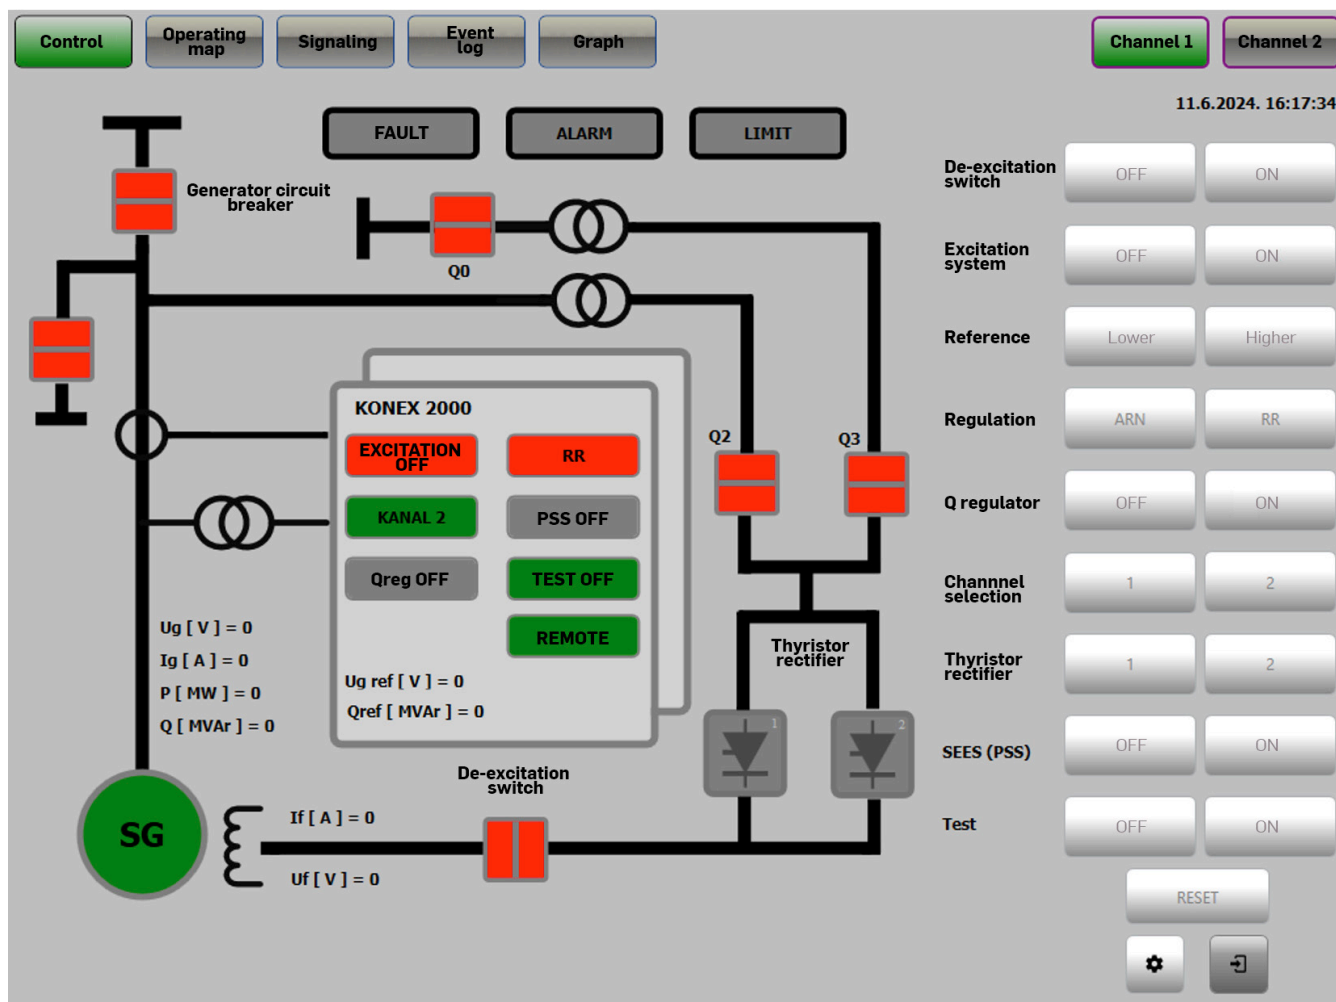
Control
Operating map
Signaling
Event log
Graph
Channel 1
Channel 2

11.6.2024. 16:17:34

FAULT
ALARM
LIMIT

Generator circuit breaker

Q0

KONEX 2000
EXCITATION OFF
RR
KANAL 2
PSS OFF
Qreg OFF
TEST OFF
REMOTE
Ug ref [ V ] = 0
Qref [ MVAr ] = 0

Q2
Q3

Thyristor rectifier

1
2

Ug [ V ] = 0
Ig [ A ] = 0
P [ MW ] = 0
Q [ MVAr ] = 0

SG

De-excitation switch
If [ A ] = 0
Uf [ V ] = 0

De-excitation switch
OFF
ON
Excitation system
OFF
ON
Reference
Lower
Higher
Regulation
ARN
RR
Q regulator
OFF
ON
Channnel selection
1
2
Thyristor rectifier
1
2
SEES (PSS)
OFF
ON
Test
OFF
ON
RESET